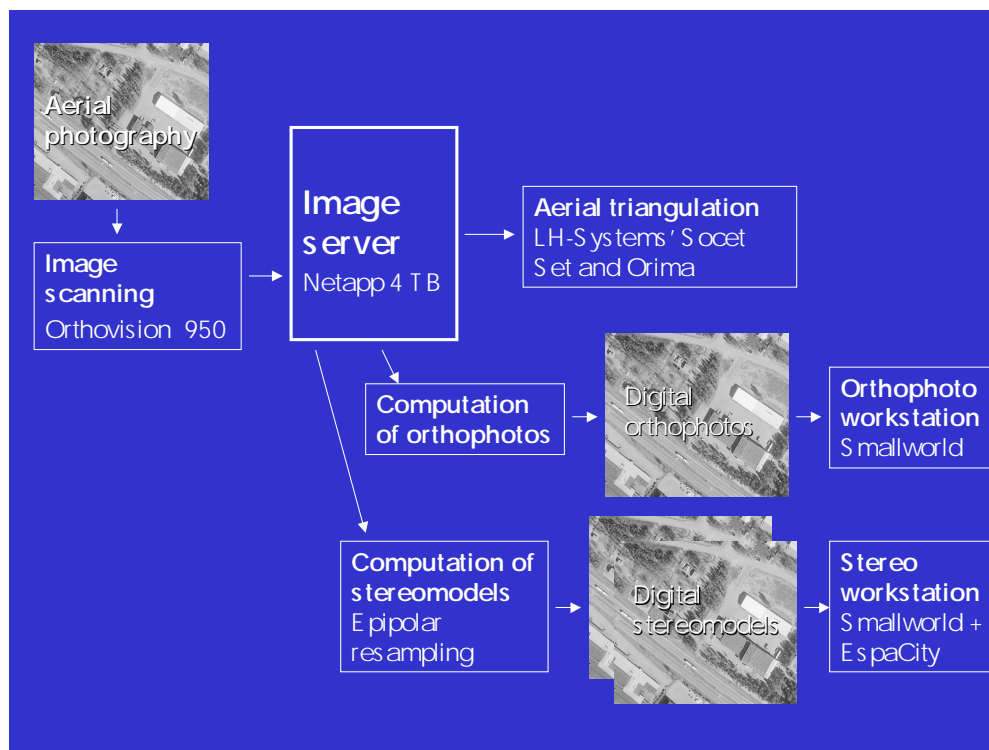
Aerial photography

Image scanning
Orthovision 950

Image server
Netapp 4 TB

Aerial triangulation
LH-Systems' Socet Set and Orima

Computation of orthophotos

Digital orthophotos

Orthophoto workstation
Smallworld

Computation of stereomodels
Epipolar resampling

Digital stereomodels

Stereo workstation
Smallworld + EspaCity